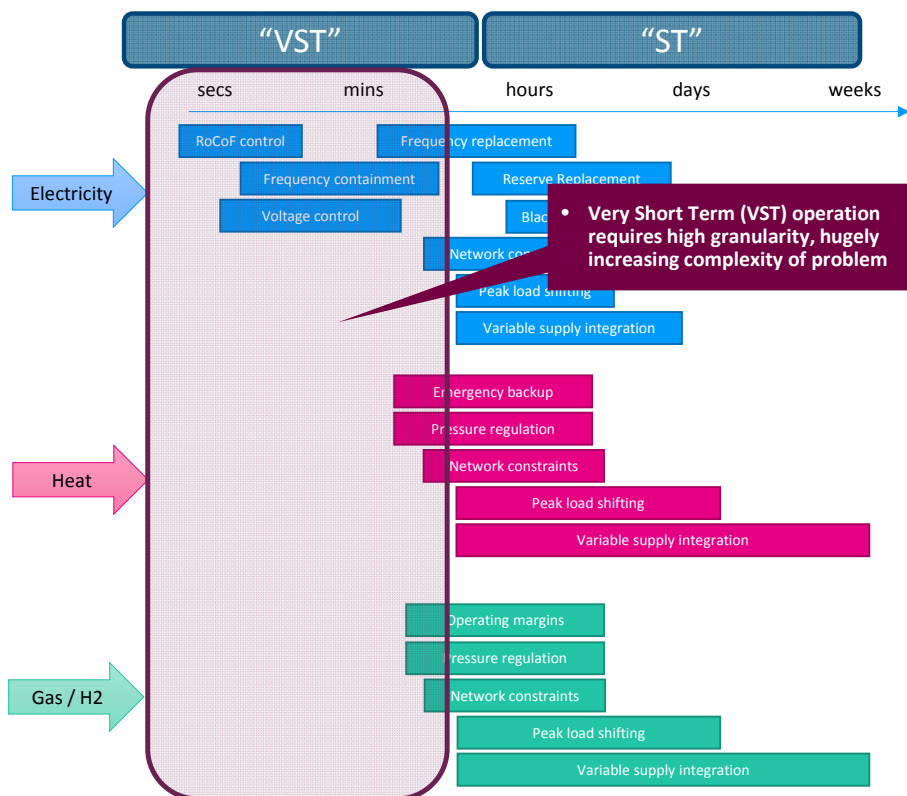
"VST"

"ST"

secs mins hours days weeks

Electricity

RoCoF control

Frequency replacement

Frequency containment

Reserve Replacement

Voltage control

Blac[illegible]

Network co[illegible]

Peak load shifting

Variable supply integration

• Very Short Term (VST) operation requires high granularity, hugely increasing complexity of problem

Heat

Emergency backup

Pressure regulation

Network constraints

Peak load shifting

Variable supply integration

Gas / H2

Operating margins

Pressure regulation

Network constraints

Peak load shifting

Variable supply integration